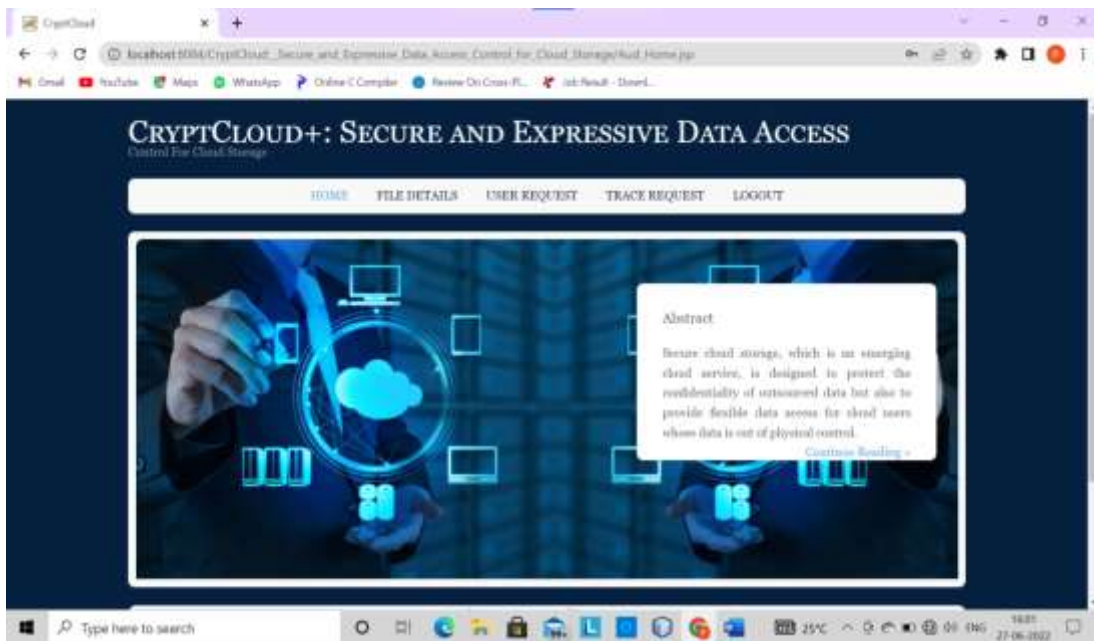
CryptCloud

localhost:8084/CryptCloud_Secure_and_Expressive_Data_Access_Control_for_Cloud_Storage/Aud_Home.jsp

Gmail YouTube Maps WhatsApp Online C Compiler Review On Cross-Pl... Job Result - Downl...

CRYPTCLOUD+: SECURE AND EXPRESSIVE DATA ACCESS
Control For Cloud Storage

HOME FILE DETAILS USER REQUEST TRACE REQUEST LOGOUT

Abstract

Secure cloud storage, which is an emerging cloud service, is designed to protect the confidentiality of outsourced data but also to provide flexible data access for cloud users whose data is out of physical control.

Continue Reading »

Type here to search

25°C ENG 16:01 27-06-2022